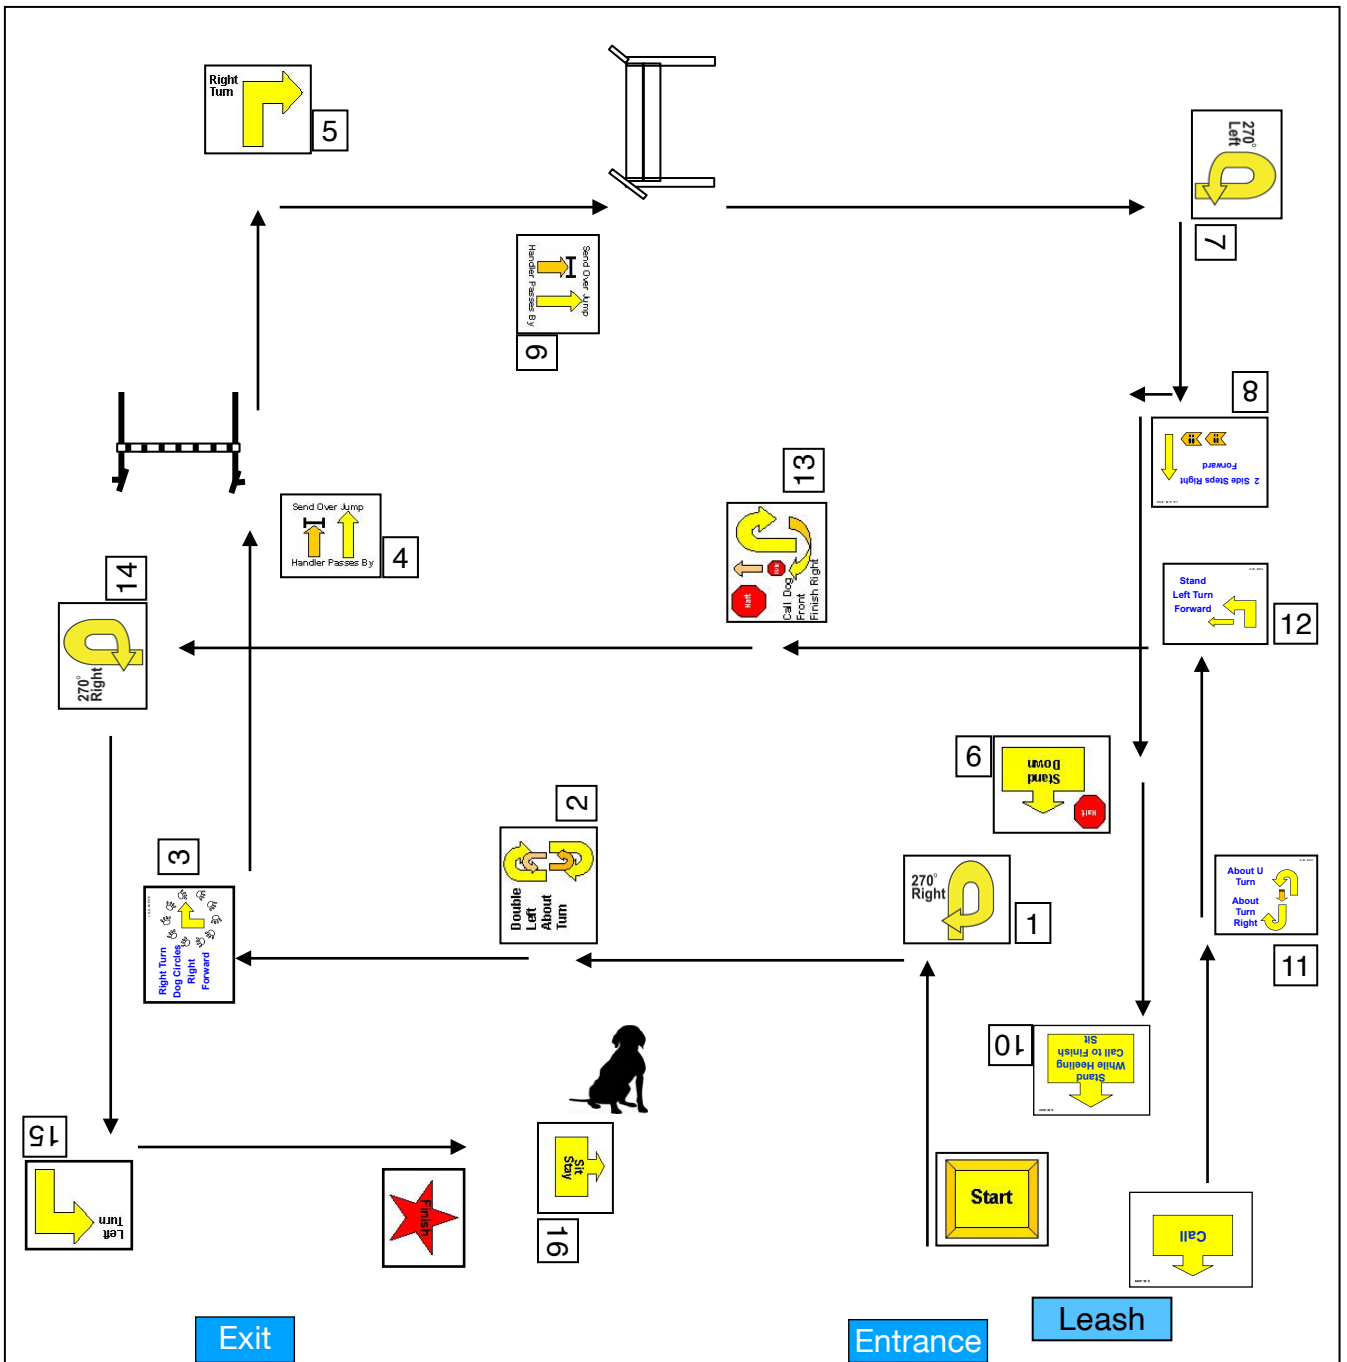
Right Turn
5

270° Left
7

Send Over Jump
Handler Passes By
9

8
2 Side Steps Right
Forward

13
Halt
Call Dog Front Finish Right

Send Over Jump
Handler Passes By
4

14
270° Right

Stand
Left Turn
Forward
12

6
Stand
Down
Halt

2
Double Left About Turn

3
Right Turn
Dog Circles Right
Forward

270° Right
1

About U Turn
About Turn Right
11

10
Stand
While Heeling
Call to Finish
Sit

15
Left Turn

Finish

Sit Stay
16

Start

Call

Exit

Entrance

Leash